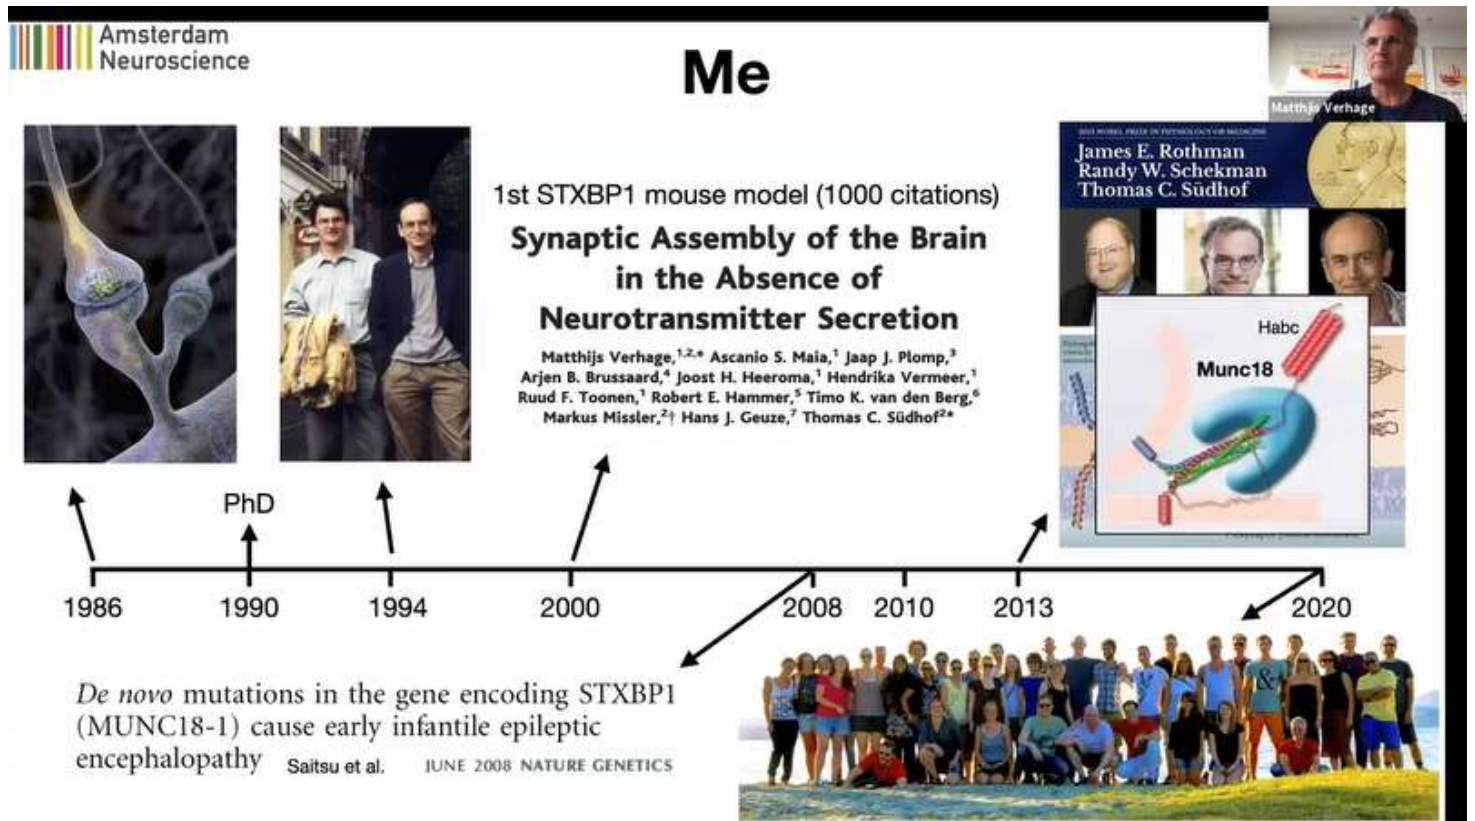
Amsterdam Neuroscience

Me

Matthijs Verhage

1st STXBP1 mouse model (1000 citations)

Synaptic Assembly of the Brain in the Absence of Neurotransmitter Secretion

Matthijs Verhage,$^{1,2,*}$ Ascanio S. Maia,$^{1}$ Jaap J. Plomp,$^{3}$ Arjen B. Brussaard,$^{4}$ Joost H. Heeroma,$^{1}$ Hendrika Vermeer,$^{1}$ Ruud F. Toonen,$^{1}$ Robert E. Hammer,$^{5}$ Timo K. van den Berg,$^{6}$ Markus Missler,$^{2}$† Hans J. Geuze,$^{7}$ Thomas C. Südhof$^{2*}$

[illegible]

James E. Rothman
Randy W. Schekman
Thomas C. Südhof

Habc

Munc18

PhD

1986

1990

1994

2000

2008

2010

2013

2020

*De novo* mutations in the gene encoding STXBP1 (MUNC18-1) cause early infantile epileptic encephalopathy Saitsu et al. JUNE 2008 NATURE GENETICS